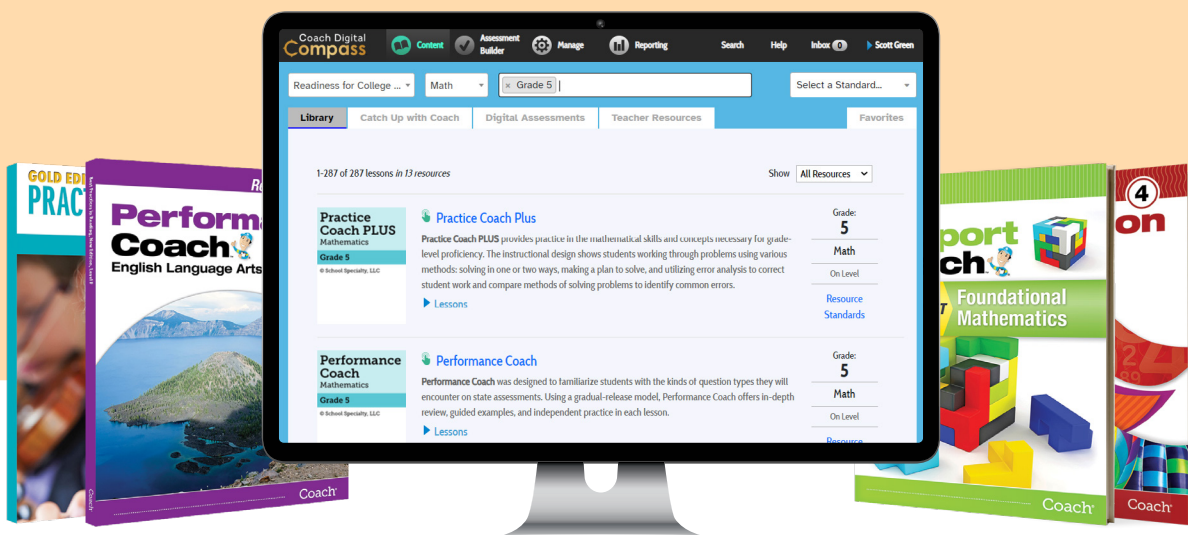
GOLD EDI
PRAC

Performa
Coach
English Language Arts
Re
Coach

Coach Digital Compass
Content
Assessment Builder
Manage
Reporting
Search
Help
Inbox 0
Scott Green

Readiness for College ...
Math
× Grade 5
Select a Standard...

Library
Catch Up with Coach
Digital Assessments
Teacher Resources
Favorites

1-287 of 287 lessons in 13 resources
Show All Resources

Practice Coach PLUS
Mathematics
Grade 5
© School Specialty, LLC

Practice Coach Plus
Practice Coach PLUS provides practice in the mathematical skills and concepts necessary for grade-level proficiency. The instructional design shows students working through problems using various methods: solving in one or two ways, making a plan to solve, and utilizing error analysis to correct student work and compare methods of solving problems to identify common errors.
Lessons

Grade:
5
Math
On Level
Resource
Standards

Performance Coach
Mathematics
Grade 5
© School Specialty, LLC

Performance Coach
Performance Coach was designed to familiarize students with the kinds of question types they will encounter on state assessments. Using a gradual-release model, Performance Coach offers in-depth review, guided examples, and independent practice in each lesson.
Lessons

Grade:
5
Math
On Level
Resource

pport
ch
Foundational Mathematics
Coach

4
on
Coach